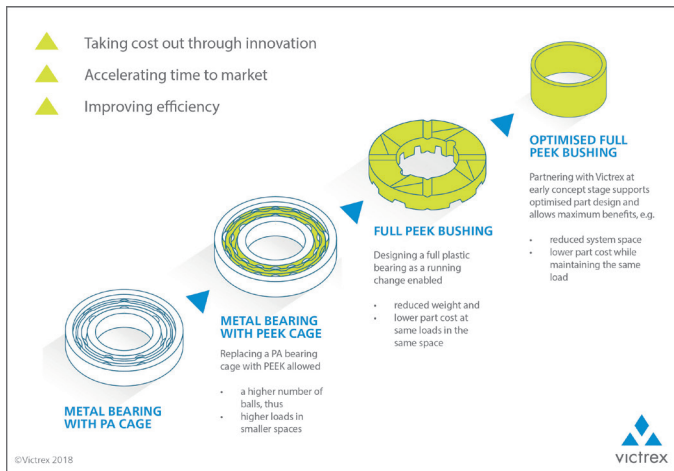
Taking cost out through innovation

Accelerating time to market

Improving efficiency

OPTIMISED FULL PEEK BUSHING

Partnering with Victrex at early concept stage supports optimised part design and allows maximum benefits, e.g.

- reduced system space
- lower part cost while maintaining the same load

FULL PEEK BUSHING

Designing a full plastic bearing as a running change enabled

- reduced weight and
- lower part cost at same loads in the same space

METAL BEARING WITH PEEK CAGE

Replacing a PA bearing cage with PEEK allowed

- a higher number of balls, thus
- higher loads in smaller spaces

METAL BEARING WITH PA CAGE

©Victrex 2018

victrex